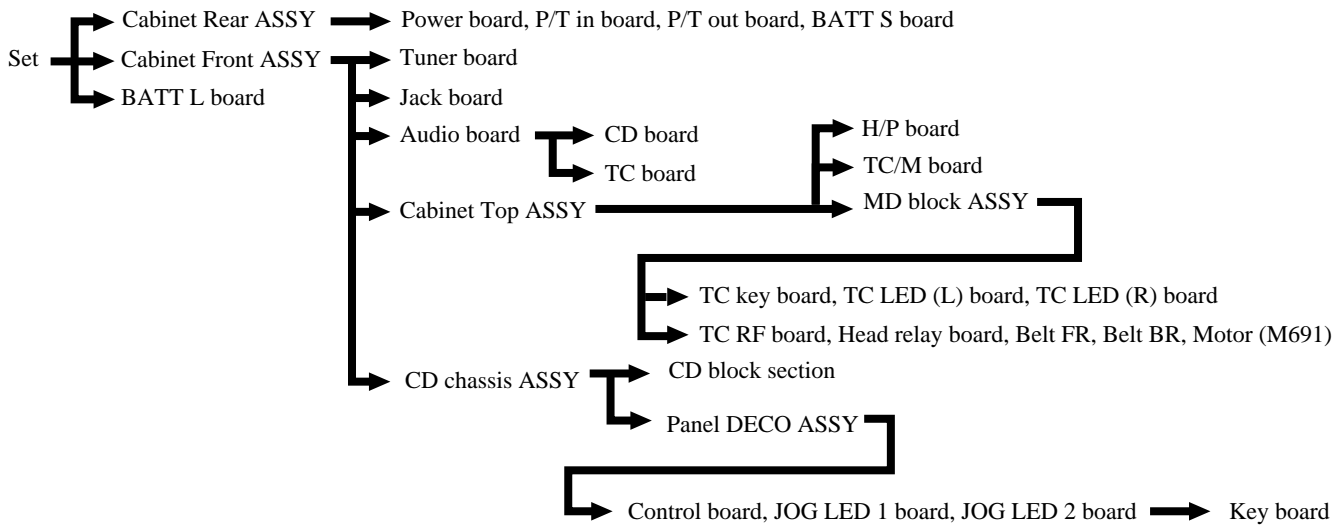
Set

Cabinet Rear ASSY

Power board, P/T in board, P/T out board, BATT S board

Cabinet Front ASSY

Tuner board

Jack board

Audio board

CD board

TC board

Cabinet Top ASSY

H/P board

TC/M board

MD block ASSY

TC key board, TC LED (L) board, TC LED (R) board

TC RF board, Head relay board, Belt FR, Belt BR, Motor (M691)

CD chassis ASSY

CD block section

Panel DECO ASSY

Control board, JOG LED 1 board, JOG LED 2 board

Key board

BATT L board